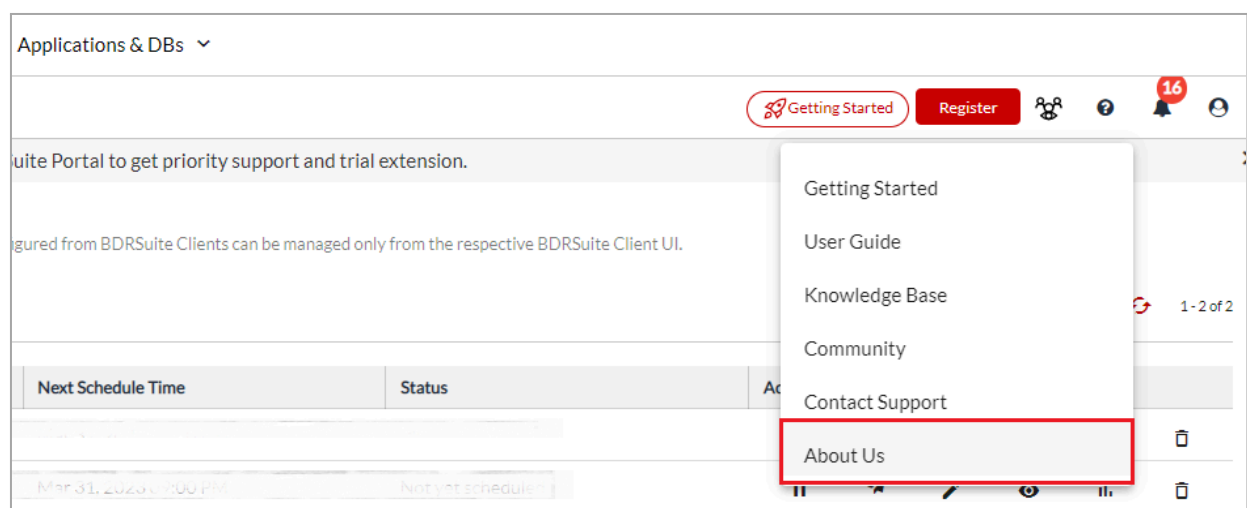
Applications & DBs

Getting Started Register 16

uite Portal to get priority support and trial extension.

gured from BDRSuite Clients can be managed only from the respective BDRSuite Client UI.

1 - 2 of 2

| Next Schedule Time | Status | Ac |
|---|---|---|
| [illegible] | | |
| Mar 31, 2023 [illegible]:00 PM | Not yet schedule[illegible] | |

Getting Started
User Guide
Knowledge Base
Community
Contact Support
About Us